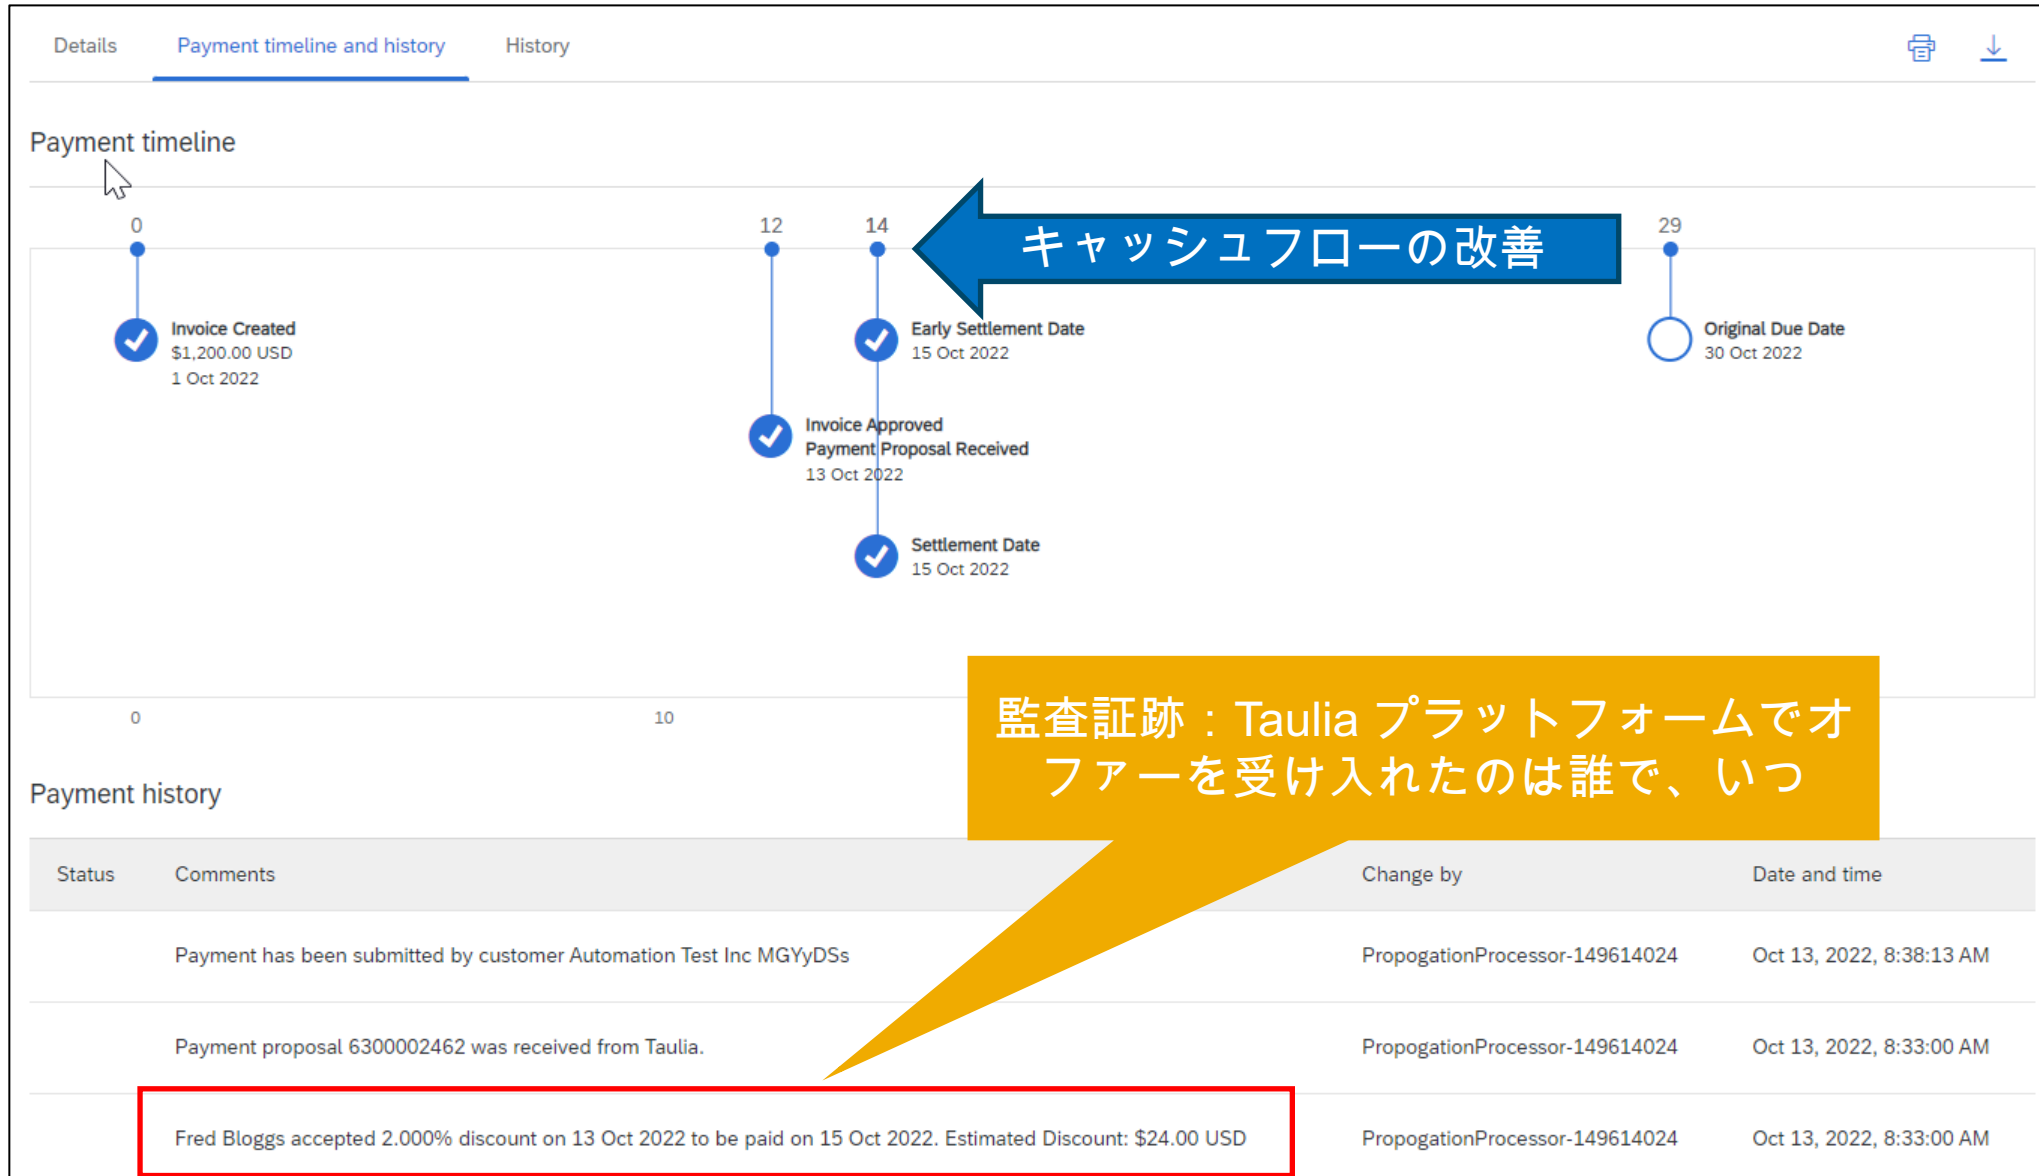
Details Payment timeline and history History

Payment timeline

0 12 14 29

キャッシュフローの改善

Invoice Created
$1,200.00 USD
1 Oct 2022

Early Settlement Date
15 Oct 2022

Original Due Date
30 Oct 2022

Invoice Approved
Payment Proposal Received
13 Oct 2022

Settlement Date
15 Oct 2022

0 10

監査証跡：Taulia プラットフォームでオファーを受け入れたのは誰で、いつ

Payment history

| Status | Comments | Change by | Date and time |
|---|---|---|---|
| | Payment has been submitted by customer Automation Test Inc MGYyDSs | PropogationProcessor-149614024 | Oct 13, 2022, 8:38:13 AM |
| | Payment proposal 6300002462 was received from Taulia. | PropogationProcessor-149614024 | Oct 13, 2022, 8:33:00 AM |
| | Fred Bloggs accepted 2.000% discount on 13 Oct 2022 to be paid on 15 Oct 2022. Estimated Discount: $24.00 USD | PropogationProcessor-149614024 | Oct 13, 2022, 8:33:00 AM |